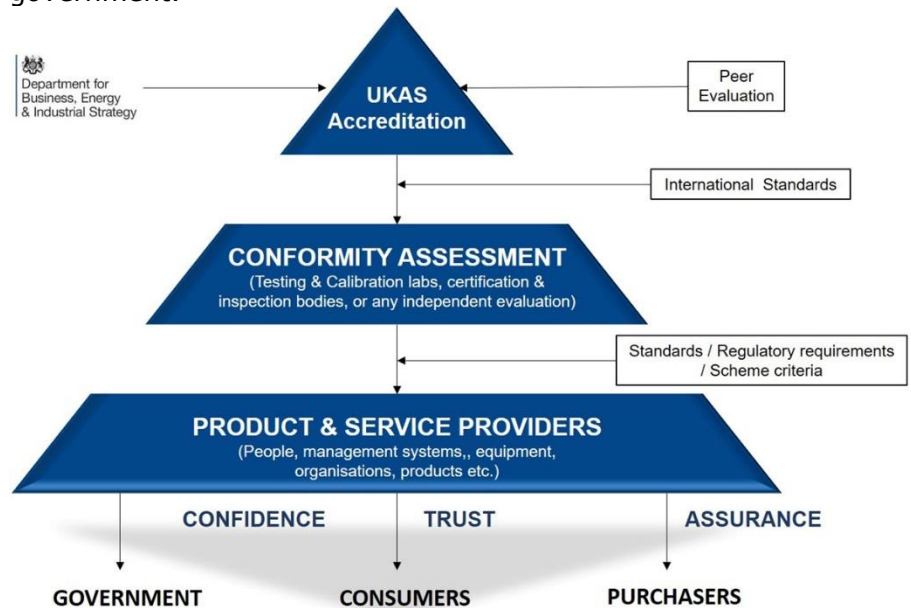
government.

Department for Business, Energy & Industrial Strategy

UKAS Accreditation

Peer Evaluation

International Standards

CONFORMITY ASSESSMENT
(Testing & Calibration labs, certification & inspection bodies, or any independent evaluation)

Standards / Regulatory requirements / Scheme criteria

PRODUCT & SERVICE PROVIDERS
(People, management systems,, equipment, organisations, products etc.)

CONFIDENCE TRUST ASSURANCE

GOVERNMENT CONSUMERS PURCHASERS